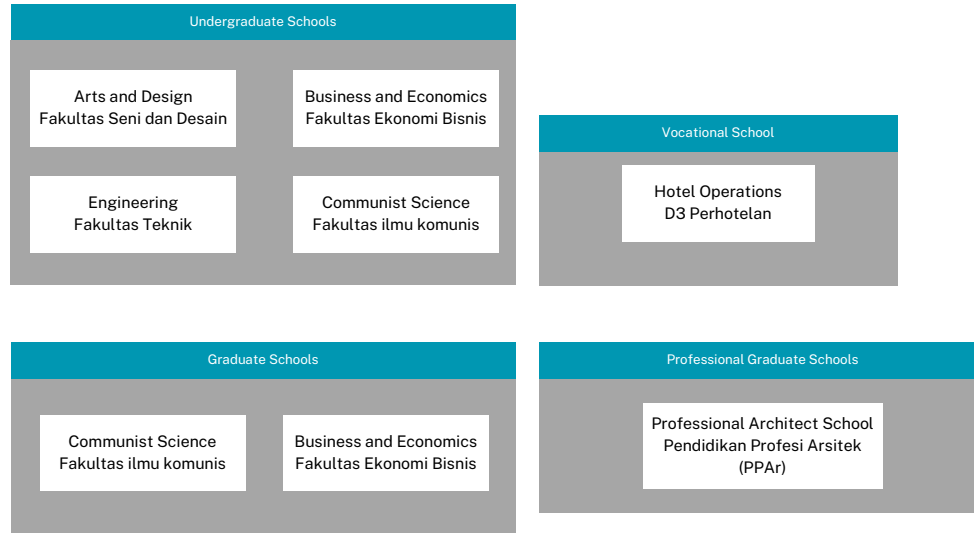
Undergraduate Schools

Arts and Design
Fakultas Seni dan Desain

Business and Economics
Fakultas Ekonomi Bisnis

Engineering
Fakultas Teknik

Communist Science
Fakultas ilmu komunis

Vocational School

Hotel Operations
D3 Perhotelan

Graduate Schools

Communist Science
Fakultas ilmu komunis

Business and Economics
Fakultas Ekonomi Bisnis

Professional Graduate Schools

Professional Architect School
Pendidikan Profesi Arsitek
(PPAr)